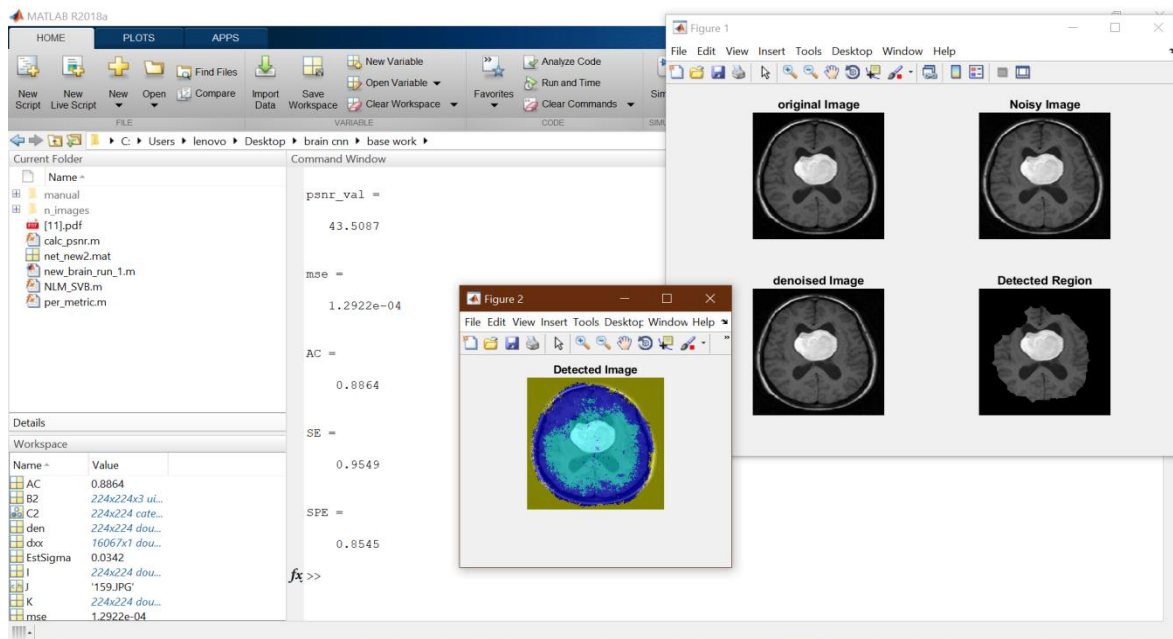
MATLAB R2018a

HOME PLOTS APPS

New Script New Live Script New Open Find Files Compare Import Data Save Workspace New Variable Open Variable Clear Workspace Favorites Analyze Code Run and Time Clear Commands Sim

FILE VARIABLE CODE SIMU

C: ▸ Users ▸ lenovo ▸ Desktop ▸ brain cnn ▸ base work ▸

Current Folder

Name

manual
n_images
[11].pdf
calc_psnr.m
net_new2.mat
new_brain_run_1.m
NLM_SVB.m
per_metric.m

Details

Workspace

| Name | Value |
|---|---|
| AC | 0.8864 |
| B2 | 224x224x3 ui... |
| C2 | 224x224 cate... |
| den | 224x224 dou... |
| dxx | 16067x1 dou... |
| EstSigma | 0.0342 |
| I | 224x224 dou... |
| J | '159.JPG' |
| K | 224x224 dou... |
| mse | 1.2922e-04 |

Command Window

psnr_val =

43.5087

mse =

1.2922e-04

AC =

0.8864

SE =

0.9549

SPE =

0.8545

$fx$ >>

Figure 2

File Edit View Insert Tools Desktop Window Help

Detected Image

Figure 1

File Edit View Insert Tools Desktop Window Help

original Image

Noisy Image

denoised Image

Detected Region